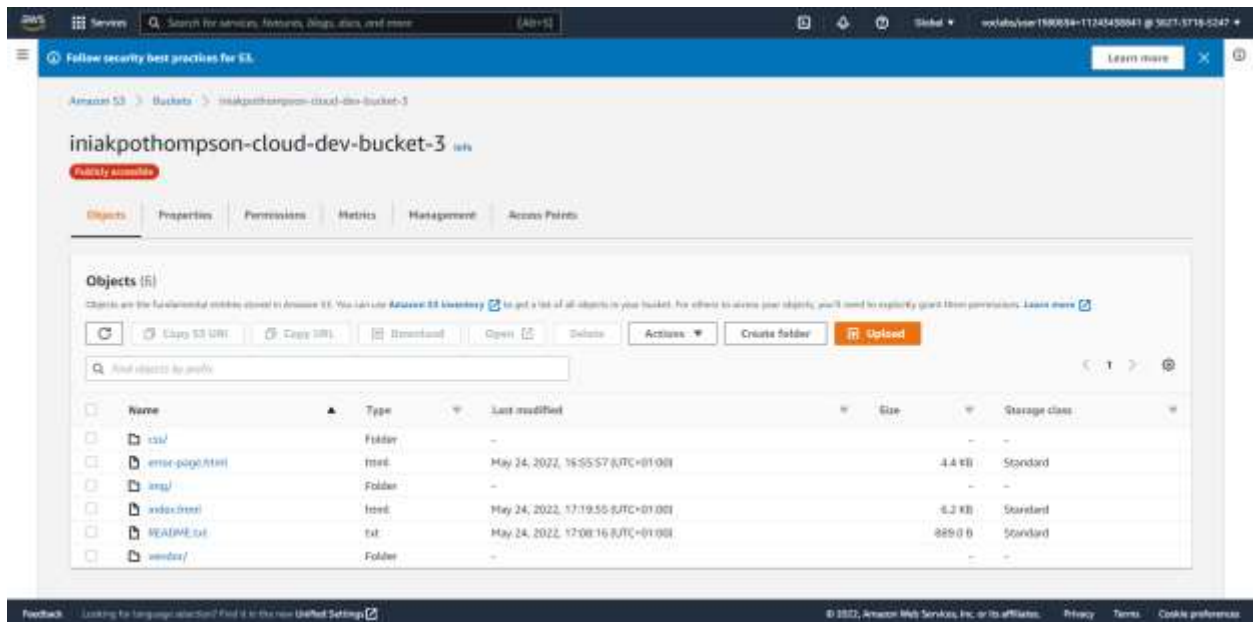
aws Services Search for services, features, blogs, docs, and more [Alt+S]

Global ▾ voclabs/user1980694=11243438841 @ 5027-3716-5247 ▾

Follow security best practices for S3. Learn more

Amazon S3 > Buckets > iniakpothompson-cloud-dev-bucket-3

iniakpothompson-cloud-dev-bucket-3 Info

Publicly accessible

Objects Properties Permissions Metrics Management Access Points

Objects (6)

Objects are the fundamental entities stored in Amazon S3. You can use Amazon S3 inventory to get a list of all objects in your bucket. For others to access your objects, you'll need to explicitly grant them permissions. Learn more

Copy S3 URI Copy URL Download Open Delete Actions ▼ Create folder Upload

Find objects by prefix

< 1 >

| Name ▲ | Type | Last modified | Size | Storage class |
|---|---|---|---|---|
| css/ | Folder | - | - | - |
| error-page.html | html | May 24, 2022, 16:55:57 (UTC+01:00) | 4.4 KB | Standard |
| img/ | Folder | - | - | - |
| index.html | html | May 24, 2022, 17:19:55 (UTC+01:00) | 6.2 KB | Standard |
| README.txt | txt | May 24, 2022, 17:08:16 (UTC+01:00) | 889.0 B | Standard |
| vendor/ | Folder | - | - | - |

Feedback Looking for language selection? Find it in the new Unified Settings

© 2022, Amazon Web Services, Inc. or its affiliates. Privacy Terms Cookie preferences